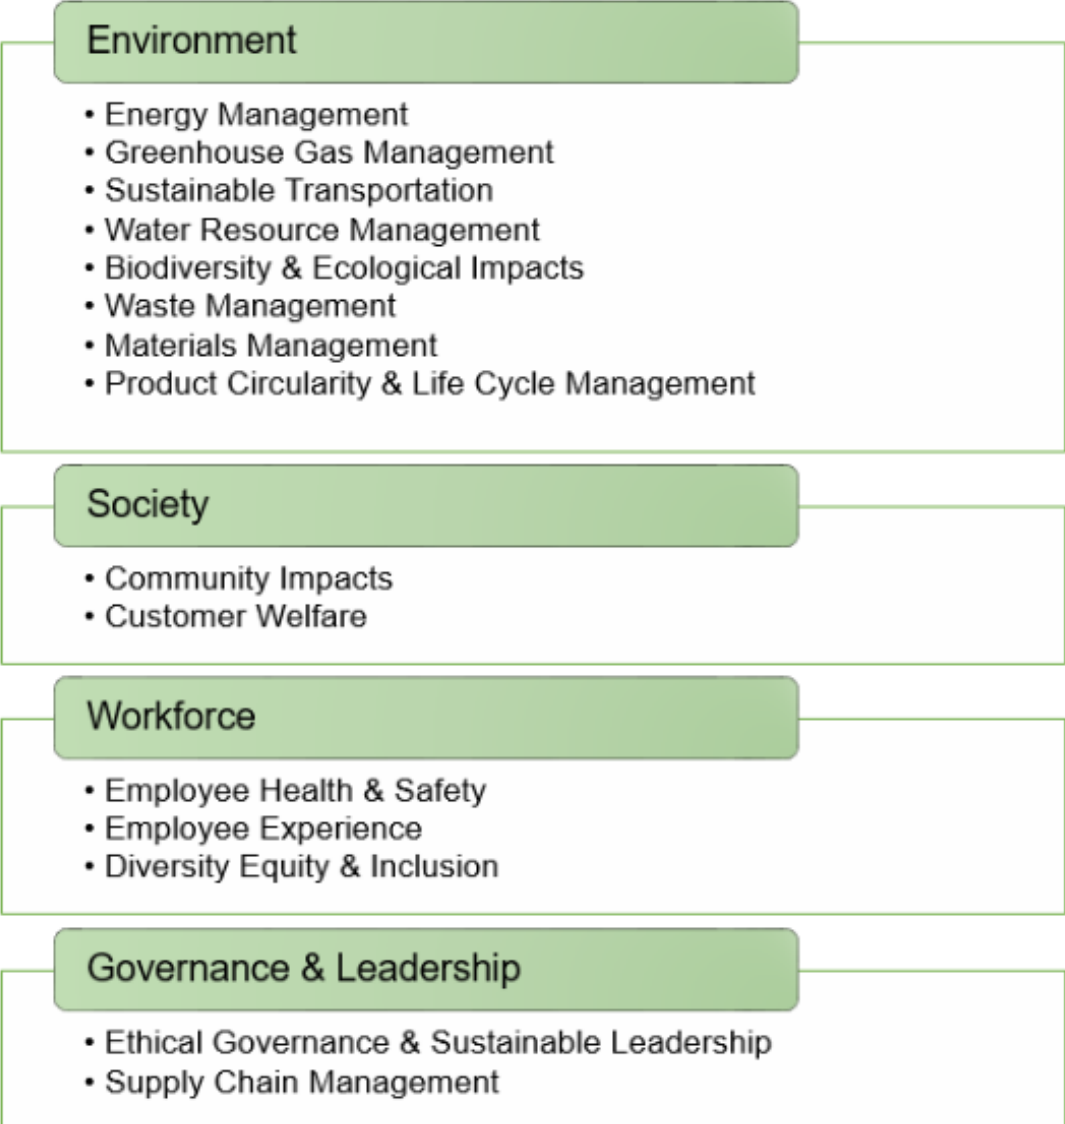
Environment

• Energy Management
• Greenhouse Gas Management
• Sustainable Transportation
• Water Resource Management
• Biodiversity & Ecological Impacts
• Waste Management
• Materials Management
• Product Circularity & Life Cycle Management

Society

• Community Impacts
• Customer Welfare

Workforce

• Employee Health & Safety
• Employee Experience
• Diversity Equity & Inclusion

Governance & Leadership

• Ethical Governance & Sustainable Leadership
• Supply Chain Management